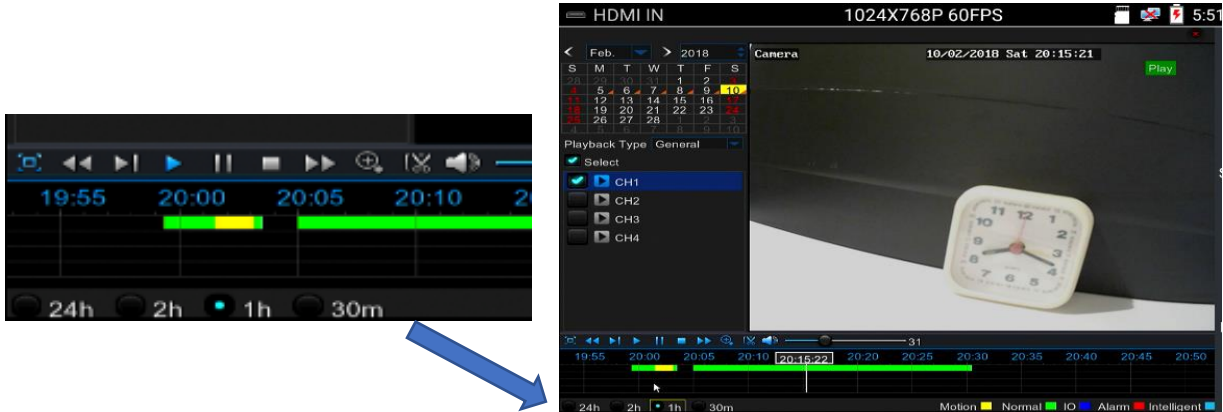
19:55 20:00 20:05 20:10 2

24h 2h 1h 30m

HDMI IN 1024X768P 60FPS 5:51

Feb. 2018

| S | M | T | W | T | F | S |
|---|---|---|---|---|---|---|
| 28 | 29 | 30 | 31 | 1 | 2 | 3 |
| 4 | 5 | 6 | 7 | 8 | 9 | 10 |
| 11 | 12 | 13 | 14 | 15 | 16 | 17 |
| 18 | 19 | 20 | 21 | 22 | 23 | 24 |
| 25 | 26 | 27 | 28 | 1 | 2 | 3 |
| 4 | 5 | 6 | 7 | 8 | 9 | 10 |

Playback Type General

Select

CH1

CH2

CH3

CH4

Camera 10/02/2018 Sat 20:15:21

Play

31

19:55 20:00 20:05 20:10 20:15:22 20:20 20:25 20:30 20:35 20:40 20:45 20:50

24h 2h 1h 30m

Motion Normal IO Alarm Intelligent